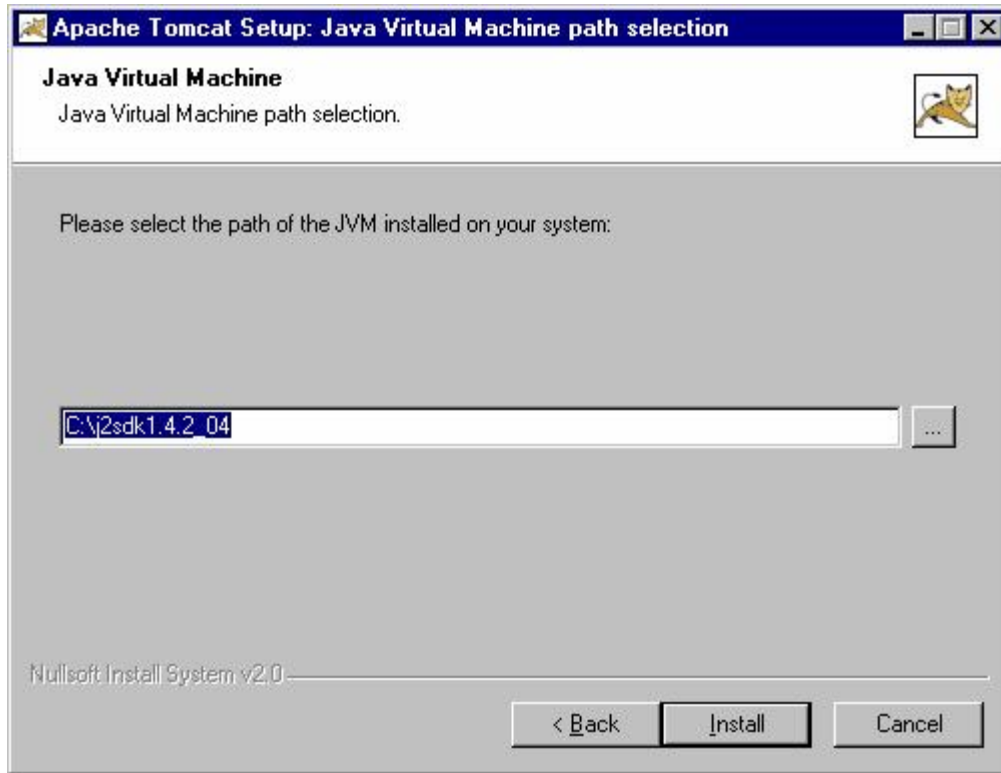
Apache Tomcat Setup: Java Virtual Machine path selection

Java Virtual Machine
Java Virtual Machine path selection.

Please select the path of the JVM installed on your system:

C:\j2sdk1.4.2_04

...

Nullsoft Install System v2.0

< Back

Install

Cancel